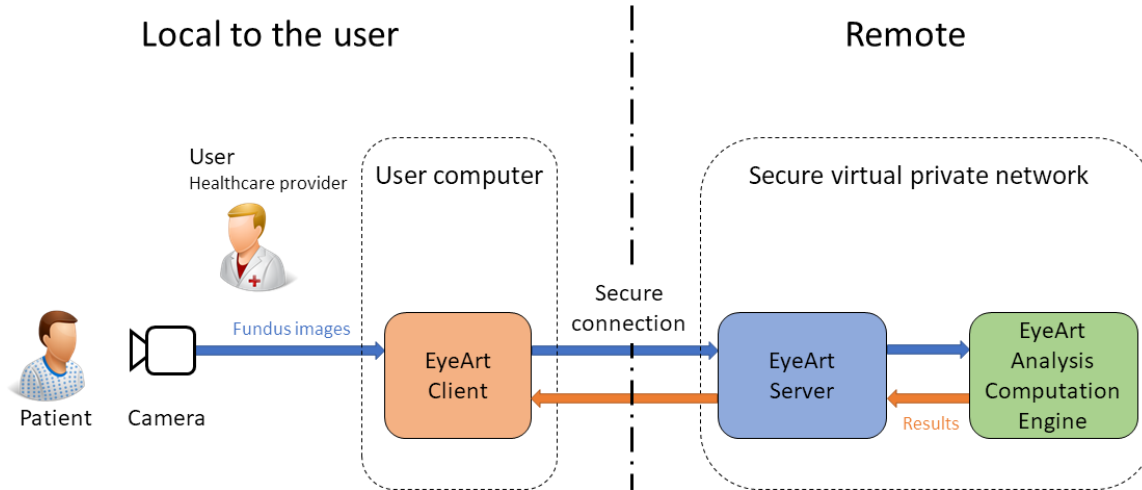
Local to the user

Remote

User
Healthcare provider

User computer

Secure virtual private network

Secure connection

Fundus images

EyeArt Client

EyeArt Server

EyeArt Analysis Computation Engine

Patient

Camera

Results